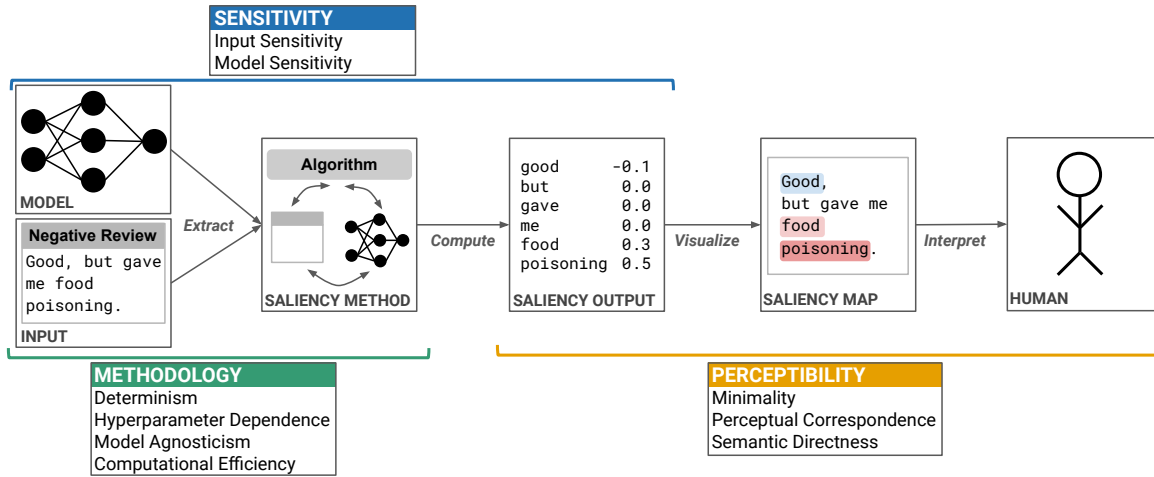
SENSITIVITY
Input Sensitivity
Model Sensitivity

MODEL

Negative Review
Good, but gave me food poisoning.

INPUT

Extract

Algorithm

SALIENCY METHOD

Compute

| good | -0.1 |
|---|---|
| but | 0.0 |
| gave | 0.0 |
| me | 0.0 |
| food | 0.3 |
| poisoning | 0.5 |

SALIENCY OUTPUT

Visualize

Good, but gave me food poisoning.

SALIENCY MAP

Interpret

HUMAN

METHODOLOGY
Determinism
Hyperparameter Dependence
Model Agnosticism
Computational Efficiency

PERCEPTIBILITY
Minimality
Perceptual Correspondence
Semantic Directness